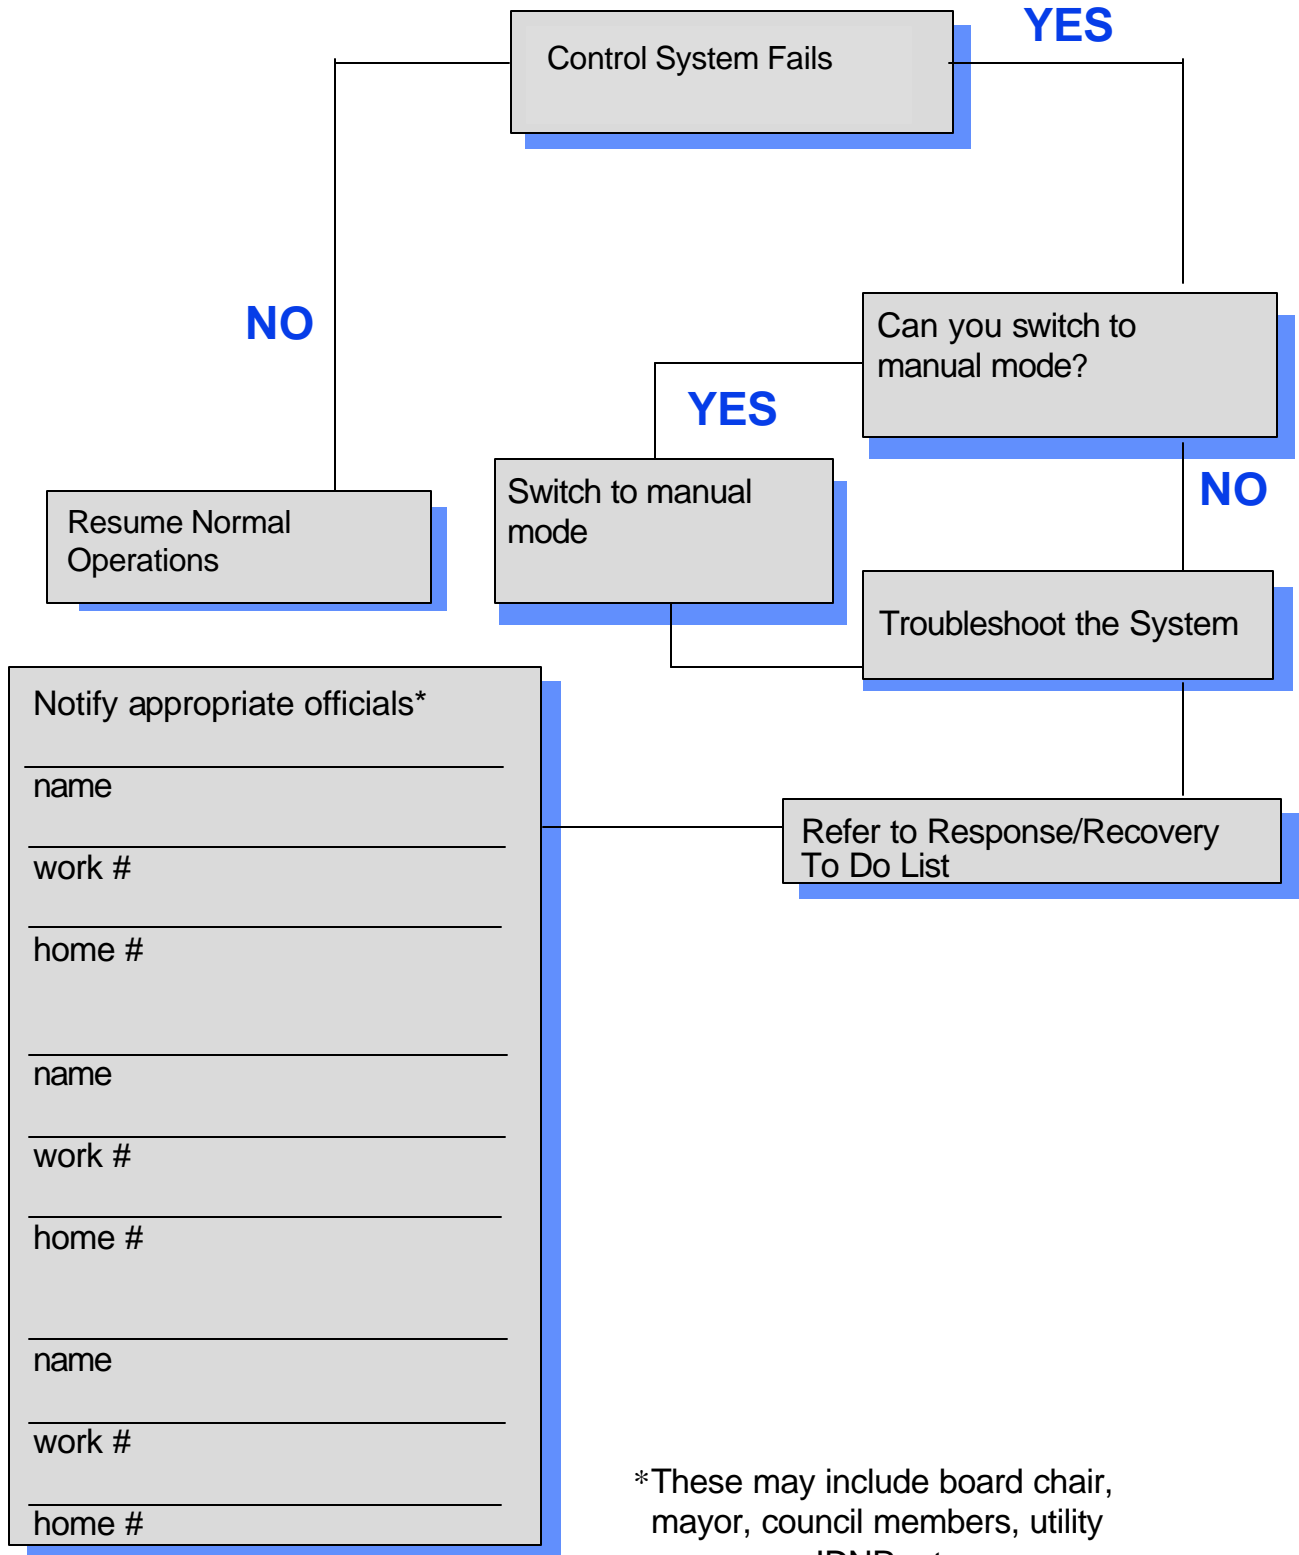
Control System Fails

YES

NO

Can you switch to manual mode?

YES

NO

Resume Normal Operations

Switch to manual mode

Troubleshoot the System

Notify appropriate officials*

name

work #

home #

name

work #

home #

name

work #

home #

Refer to Response/Recovery To Do List

*These may include board chair, mayor, council members, utility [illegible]